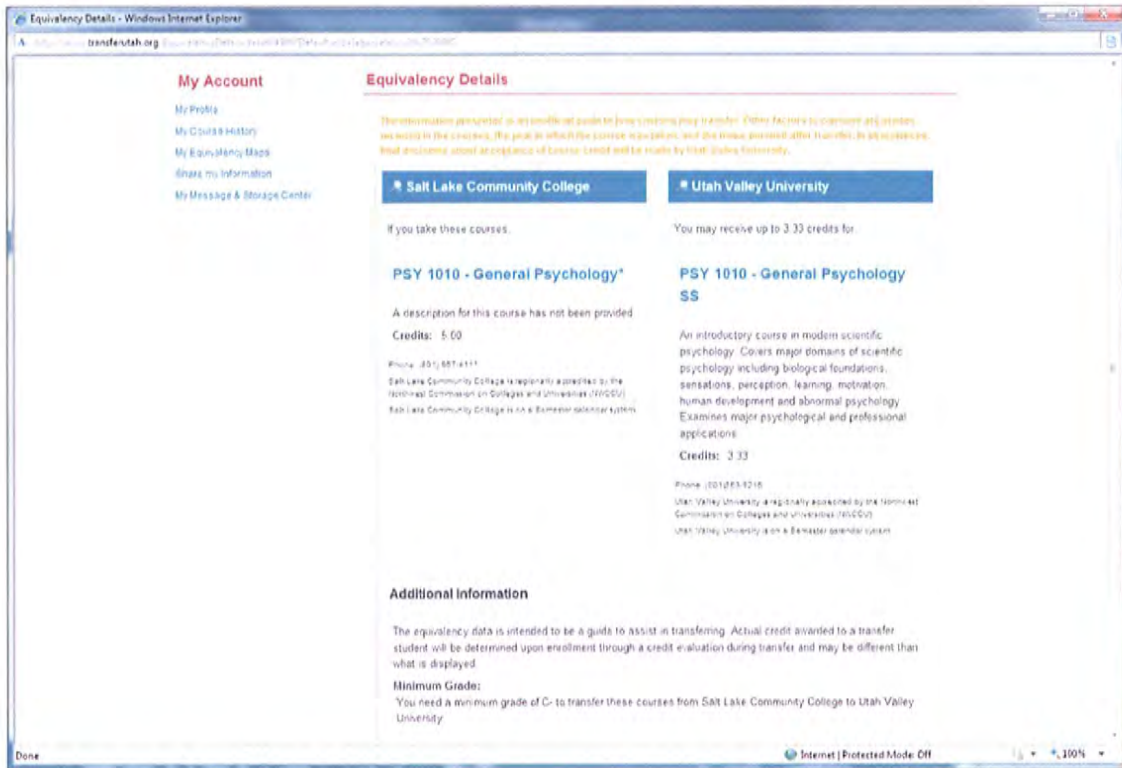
Equivalency Details - Windows Internet Explorer

transferutah.org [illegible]

My Account

My Profile

My Course History

My Equivalency Maps

Share my Information

My Message & Storage Center

Equivalency Details

The information presented is an unofficial guide to how courses may transfer. Other factors to consider are grades received in the courses, the year in which the course was taken, and the major pursued after transfer. In all instances, final decisions about acceptance of course credit will be made by Utah Valley University.

Salt Lake Community College

Utah Valley University

If you take these courses.

You may receive up to 3.33 credits for

PSY 1010 - General Psychology*

PSY 1010 - General Psychology SS

A description for this course has not been provided

Credits: 5.00

Phone: (801) 957-4111

Salt Lake Community College is regionally accredited by the Northwest Commission on Colleges and Universities (NWCCU)

Salt Lake Community College is on a Semester calendar system

An introductory course in modern scientific psychology. Covers major domains of scientific psychology including biological foundations, sensations, perception, learning, motivation, human development and abnormal psychology. Examines major psychological and professional applications.

Credits: 3.33

Phone: (801)863-8216

Utah Valley University is regionally accredited by the Northwest Commission on Colleges and Universities (NWCCU)

Utah Valley University is on a Semester calendar system

Additional Information

The equivalency data is intended to be a guide to assist in transferring. Actual credit awarded to a transfer student will be determined upon enrollment through a credit evaluation during transfer and may be different than what is displayed.

Minimum Grade:

You need a minimum grade of C- to transfer these courses from Salt Lake Community College to Utah Valley University

Done

Internet | Protected Mode: Off

100%